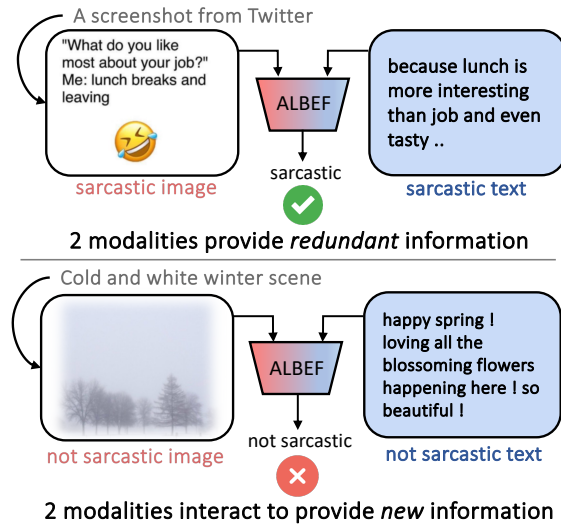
A screenshot from Twitter

"What do you like most about your job?"
Me: lunch breaks and leaving

ALBEF

because lunch is more interesting than job and even tasty ..

sarcastic

sarcastic image

sarcastic text

2 modalities provide *redundant* information

Cold and white winter scene

ALBEF

happy spring !
loving all the blossoming flowers happening here ! so beautiful !

not sarcastic

not sarcastic image

not sarcastic text

2 modalities interact to provide *new* information